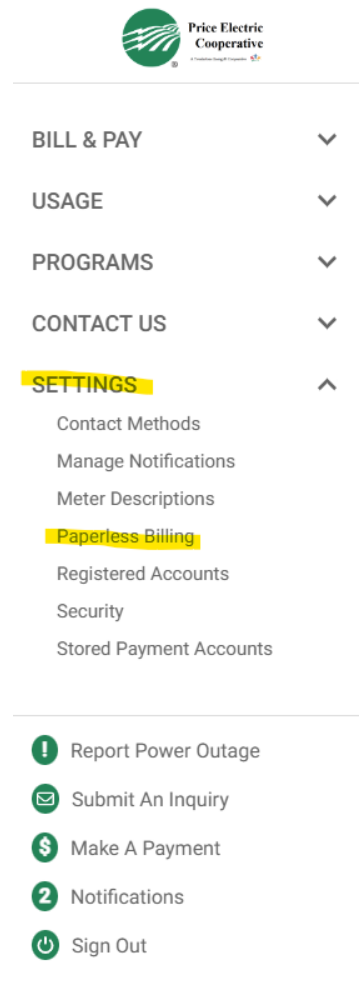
Price Electric Cooperative
A Touchstone Energy® Cooperative

BILL & PAY

USAGE

PROGRAMS

CONTACT US

SETTINGS

Contact Methods
Manage Notifications
Meter Descriptions
Paperless Billing
Registered Accounts
Security
Stored Payment Accounts

Report Power Outage
Submit An Inquiry
Make A Payment
2 Notifications
Sign Out